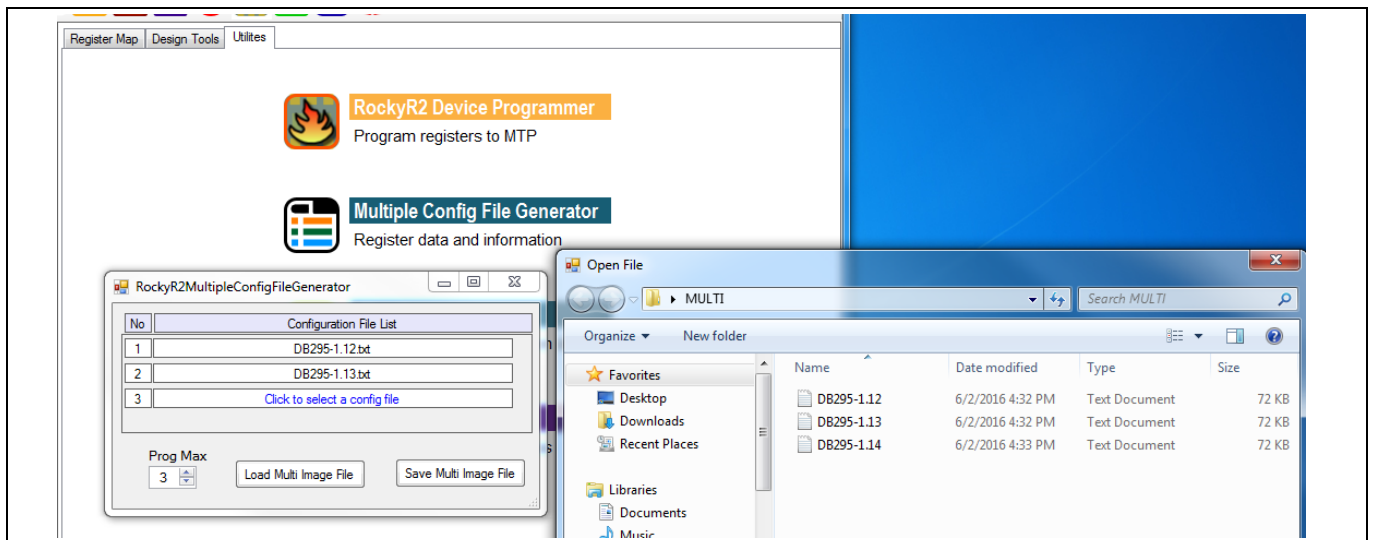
Register Map
Design Tools
Utilites

RockyR2 Device Programmer
Program registers to MTP

Multiple Config File Generator
Register data and information

RockyR2MultipleConfigFileGenerator

| No | Configuration File List |
|---|---|
| 1 | DB295-1.12.txt |
| 2 | DB295-1.13.txt |
| 3 | Click to select a config file |

Prog Max
3
Load Multi Image File
Save Multi Image File

Open File
MULTI
Search MULTI
Organize
New folder

Favorites
Desktop
Downloads
Recent Places
Libraries
Documents
Music

| Name | Date modified | Type | Size |
|---|---|---|---|
| DB295-1.12 | 6/2/2016 4:32 PM | Text Document | 72 KB |
| DB295-1.13 | 6/2/2016 4:32 PM | Text Document | 72 KB |
| DB295-1.14 | 6/2/2016 4:33 PM | Text Document | 72 KB |